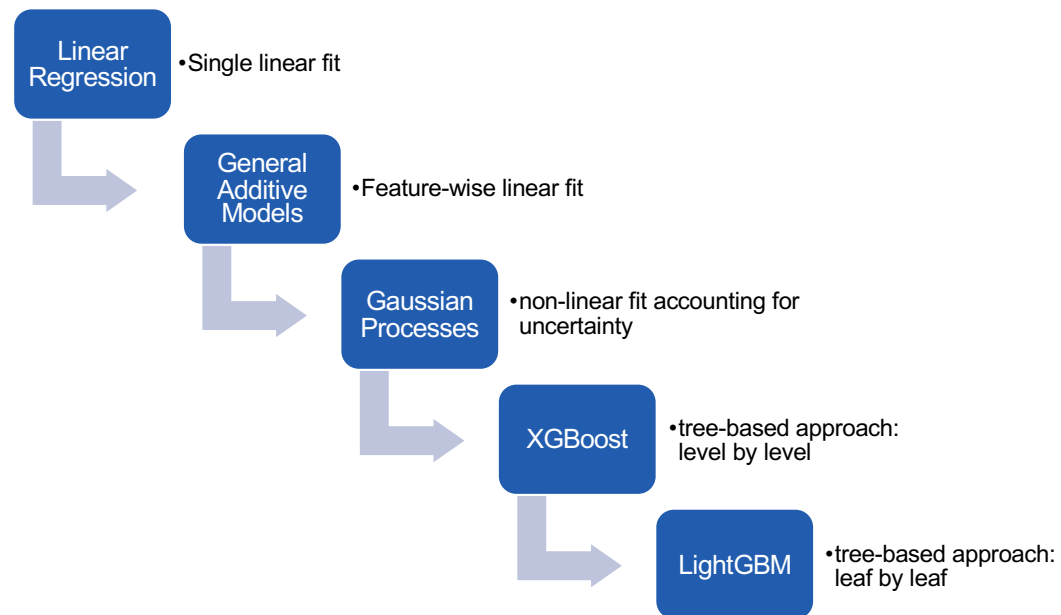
Linear Regression

•Single linear fit

General Additive Models

•Feature-wise linear fit

Gaussian Processes

•non-linear fit accounting for uncertainty

XGBoost

•tree-based approach: level by level

LightGBM

•tree-based approach: leaf by leaf